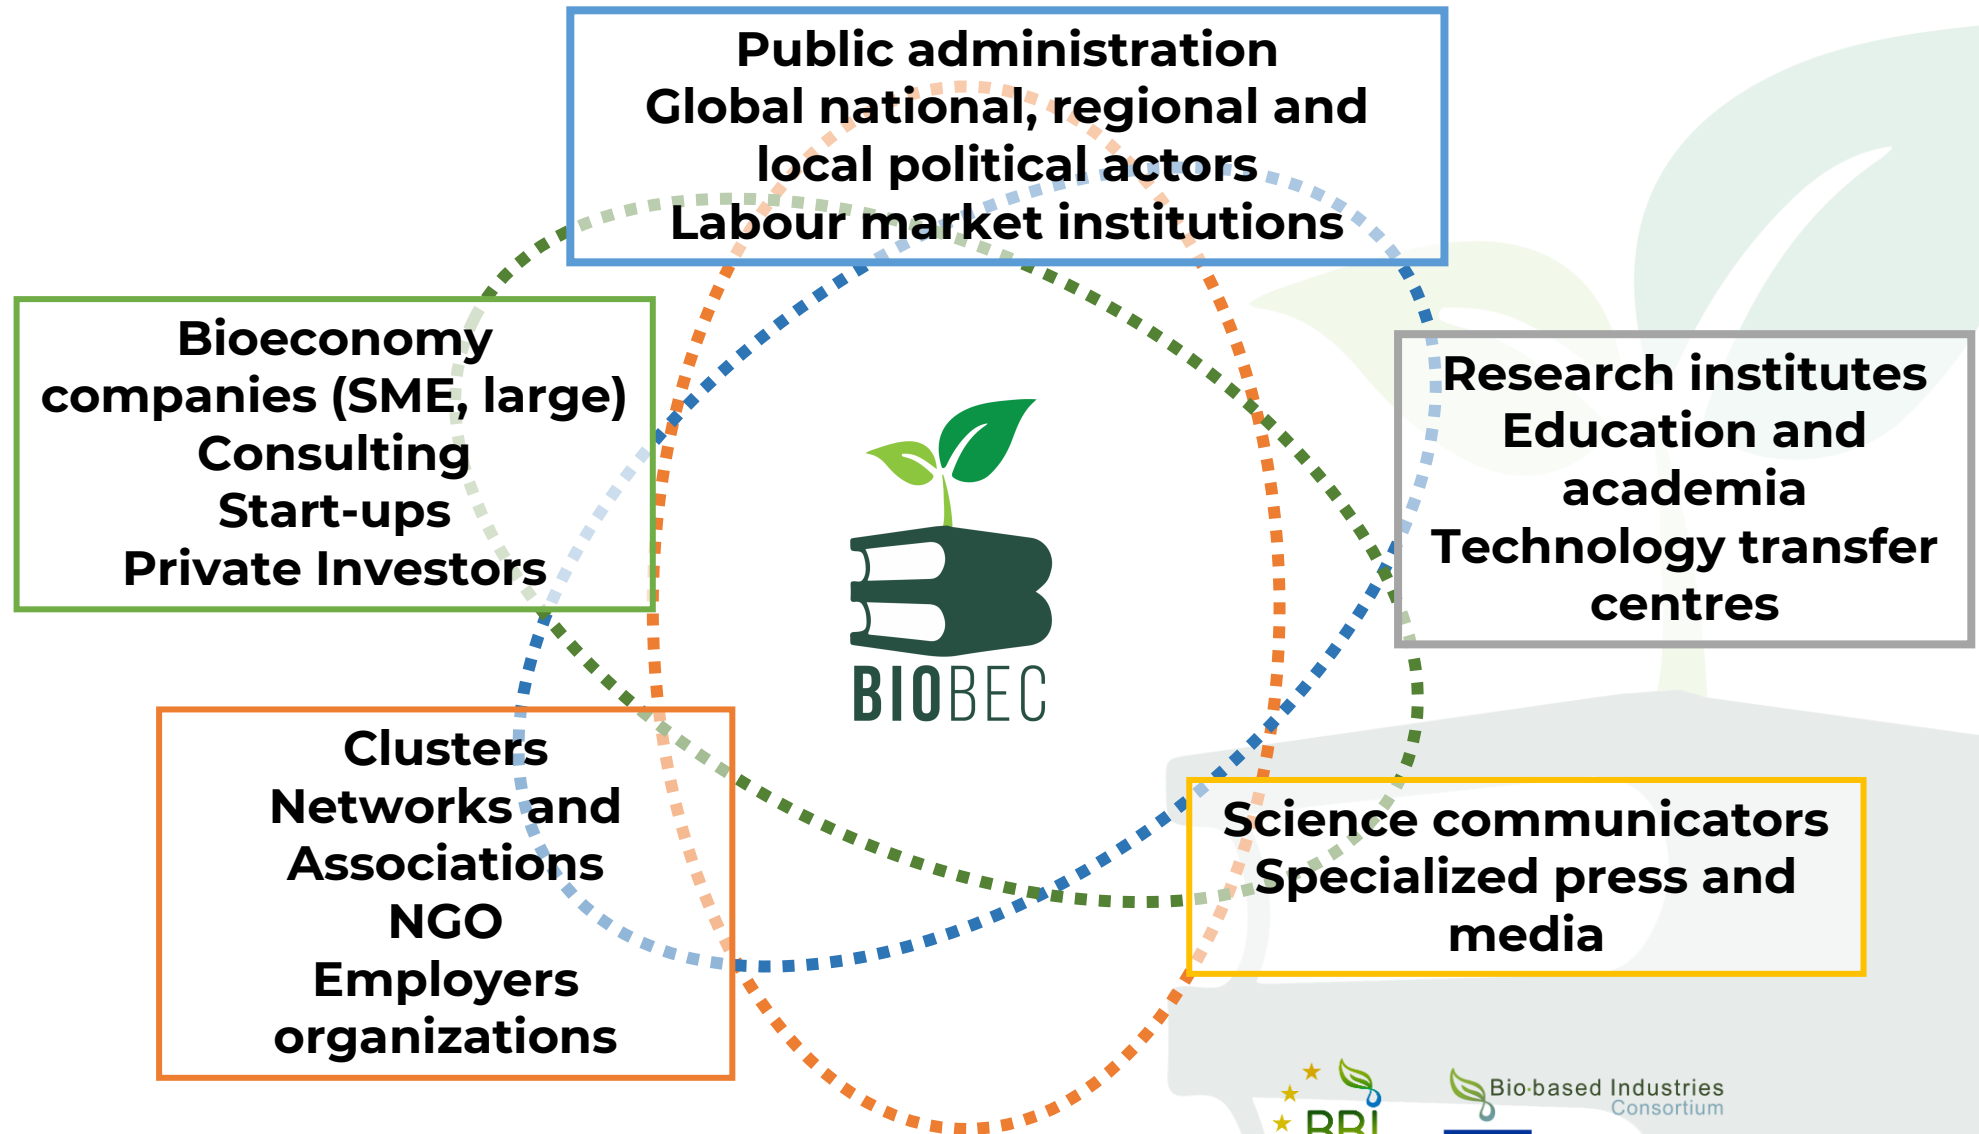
Public administration
Global national, regional and local political actors
Labour market institutions

Bioeconomy companies (SME, large)
Consulting
Start-ups
Private Investors

Research institutes
Education and academia
Technology transfer centres

BIOBEC

Clusters
Networks and Associations
NGO
Employers organizations

Science communicators
Specialized press and media

BBI

Bio-based Industries
Consortium